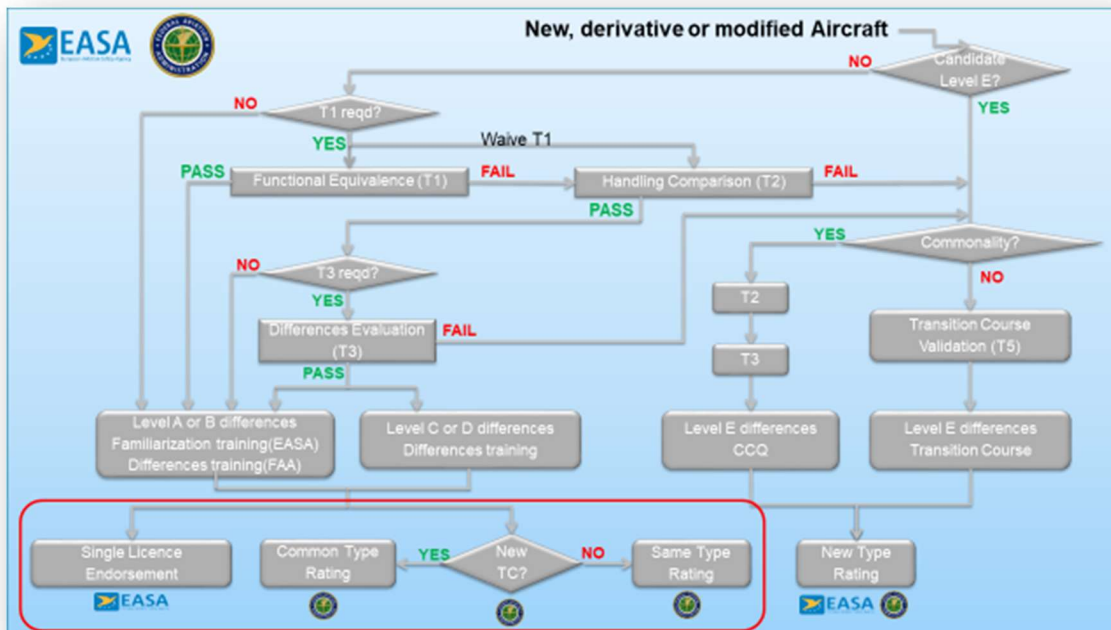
EASA

New, derivative or modified Aircraft

Candidate Level E?

NO

YES

T1 reqd?

NO

YES

Waive T1

PASS

Functional Equivalence (T1)

FAIL

Handling Comparison (T2)

FAIL

PASS

YES

Commonality?

NO

T3 reqd?

NO

YES

T2

Differences Evaluation (T3)

FAIL

Transition Course Validation (T5)

T3

PASS

Level A or B differences Familiarization training(EASA) Differences training(FAA)

Level C or D differences Differences training

Level E differences CCQ

Level E differences Transition Course

Single Licence Endorsement

EASA

Common Type Rating

YES

New TC?

NO

Same Type Rating

New Type Rating

EASA